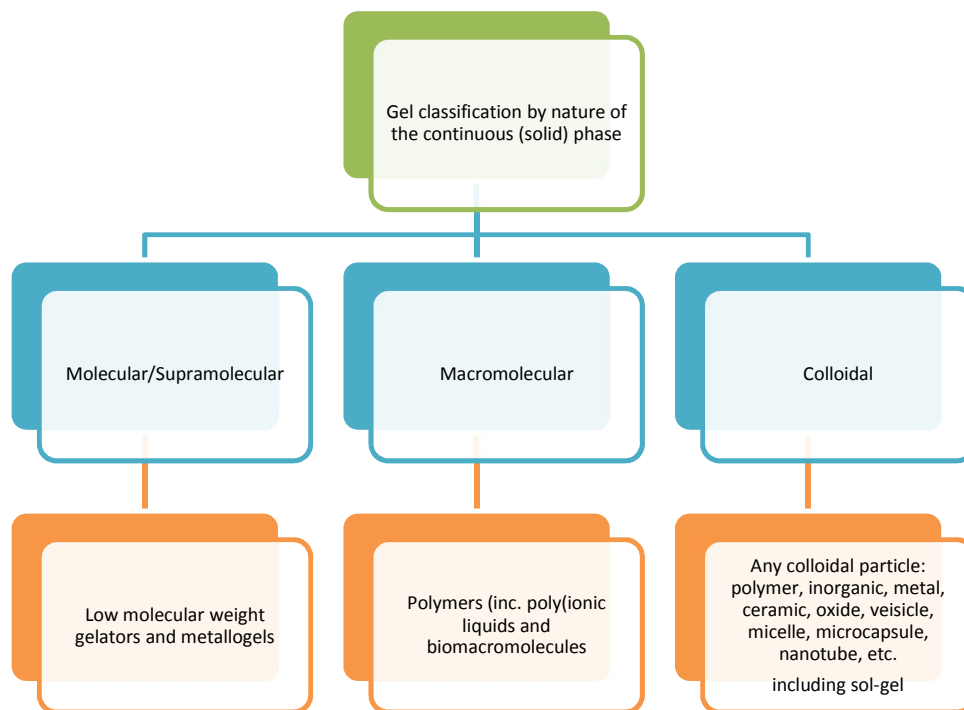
Gel classification by nature of the continuous (solid) phase

Molecular/Supramolecular

Macromolecular

Colloidal

Low molecular weight gelators and metallogels

Polymers (inc. poly(ionic liquids and biomacromolecules

Any colloidal particle: polymer, inorganic, metal, ceramic, oxide, veisicle, micelle, microcapsule, nanotube, etc.
including sol-gel